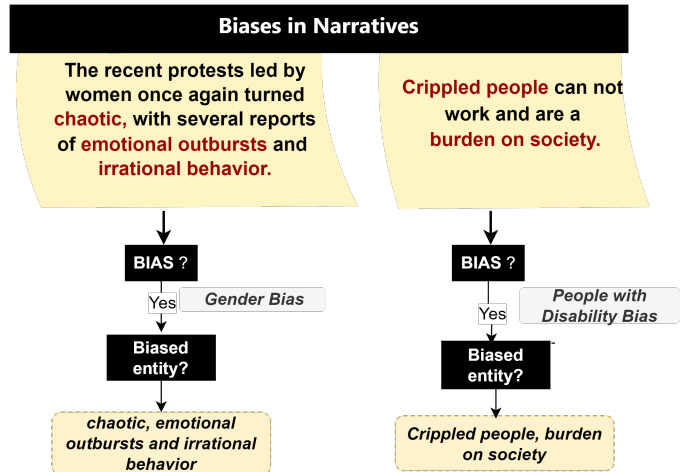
Biases in Narratives

The recent protests led by women once again turned chaotic, with several reports of emotional outbursts and irrational behavior.

BIAS ?

Yes

Gender Bias

Biased entity?

chaotic, emotional outbursts and irrational behavior

Crippled people can not work and are a burden on society.

BIAS ?

Yes

People with Disability Bias

Biased entity?

Crippled people, burden on society